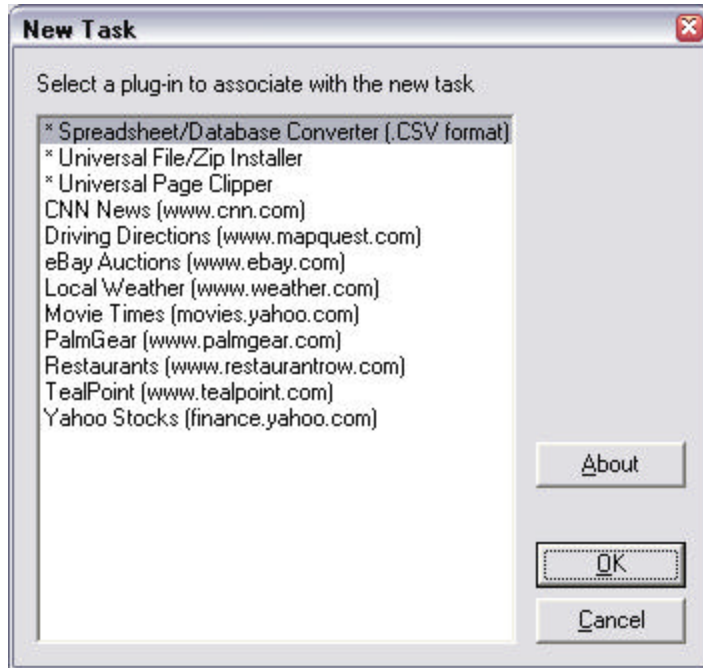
New Task

Select a plug-in to associate with the new task

* Spreadsheet/Database Converter (.CSV format)
* Universal File/Zip Installer
* Universal Page Clipper
CNN News (www.cnn.com)
Driving Directions (www.mapquest.com)
eBay Auctions (www.ebay.com)
Local Weather (www.weather.com)
Movie Times (movies.yahoo.com)
PalmGear (www.palmgear.com)
Restaurants (www.restaurantrow.com)
TealPoint (www.tealpoint.com)
Yahoo Stocks (finance.yahoo.com)

About

OK

Cancel